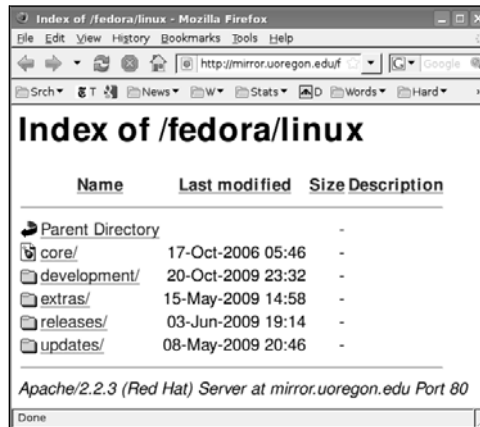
Index of /fedora/linux - Mozilla Firefox

File Edit View History Bookmarks Tools Help

http://mirror.uoregon.edu/f

Google

Srch T News W Stats D Words Hard

Index of /fedora/linux

| Name | Last modified | Size | Description |
|---|---|---|---|
| Parent Directory | | - | |
| core/ | 17-Oct-2006 05:46 | - | |
| development/ | 20-Oct-2009 23:32 | - | |
| extras/ | 15-May-2009 14:58 | - | |
| releases/ | 03-Jun-2009 19:14 | - | |
| updates/ | 08-May-2009 20:46 | - | |

Apache/2.2.3 (Red Hat) Server at mirror.uoregon.edu Port 80

Done